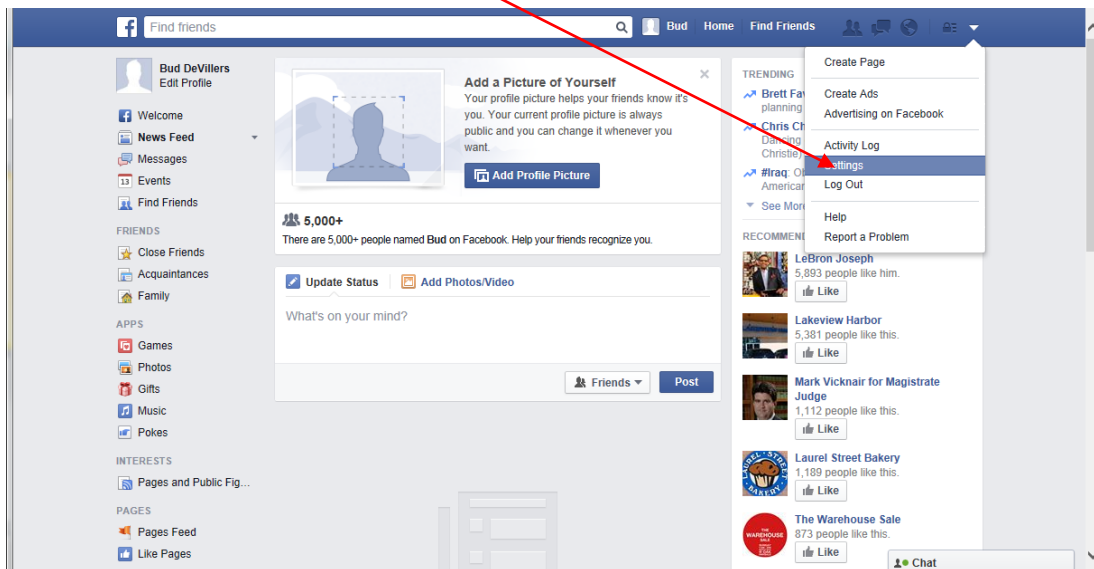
Find friends
Bud Home Find Friends

Bud DeVillers
Edit Profile

Welcome
News Feed
Messages
Events
Find Friends

FRIENDS
Close Friends
Acquaintances
Family

APPS
Games
Photos
Gifts
Music
Pokes

INTERESTS
Pages and Public Fig...

PAGES
Pages Feed
Like Pages

Add a Picture of Yourself
Your profile picture helps your friends know it's you. Your current profile picture is always public and you can change it whenever you want.
Add Profile Picture

5,000+
There are 5,000+ people named Bud on Facebook. Help your friends recognize you.

Update Status Add Photos/Video
What's on your mind?
Friends Post

TRENDING
Brett Fav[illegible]
planning
Chris Ch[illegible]
Dancing
Christie
#Iraq: O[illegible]
American
See More

RECOMMEN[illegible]
LeBron Joseph
5,893 people like him.
Like
Lakeview Harbor
5,381 people like this.
Like
Mark Vicknair for Magistrate Judge
1,112 people like this.
Like
Laurel Street Bakery
1,189 people like this.
Like
The Warehouse Sale
873 people like this.
Like

Create Page
Create Ads
Advertising on Facebook
Activity Log
Settings
Log Out
Help
Report a Problem

Chat